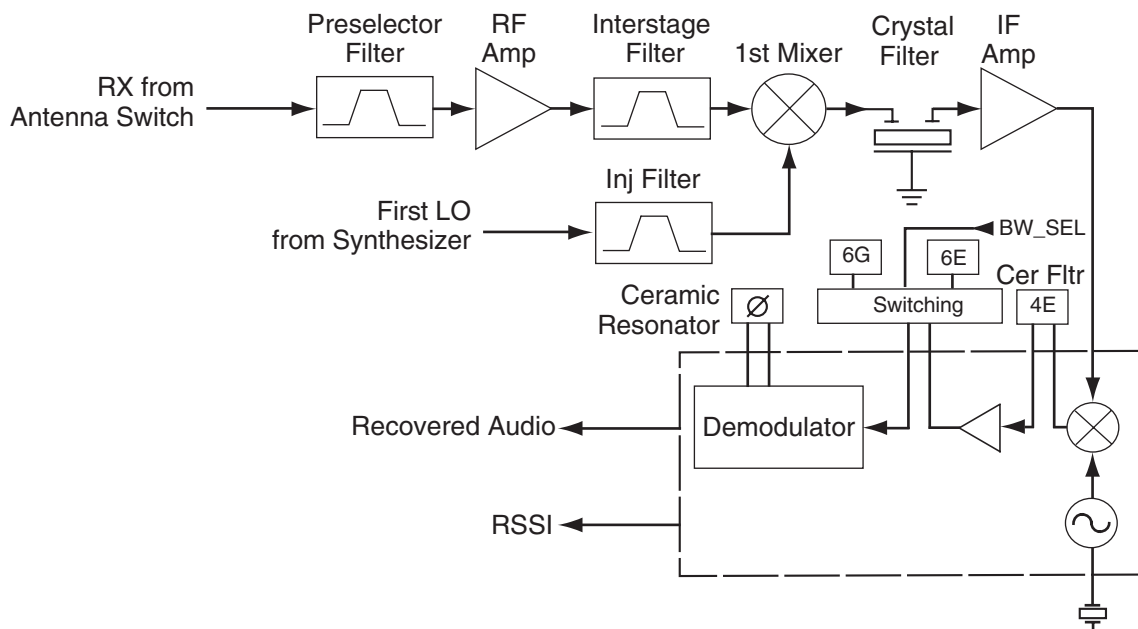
Preselector Filter

RF Amp

Interstage Filter

1st Mixer

Crystal Filter

IF Amp

RX from Antenna Switch

Inj Filter

First LO from Synthesizer

BW_SEL

6G

6E

Cer Fltr

Ceramic Resonator

Ø

Switching

4E

Recovered Audio

Demodulator

RSSI